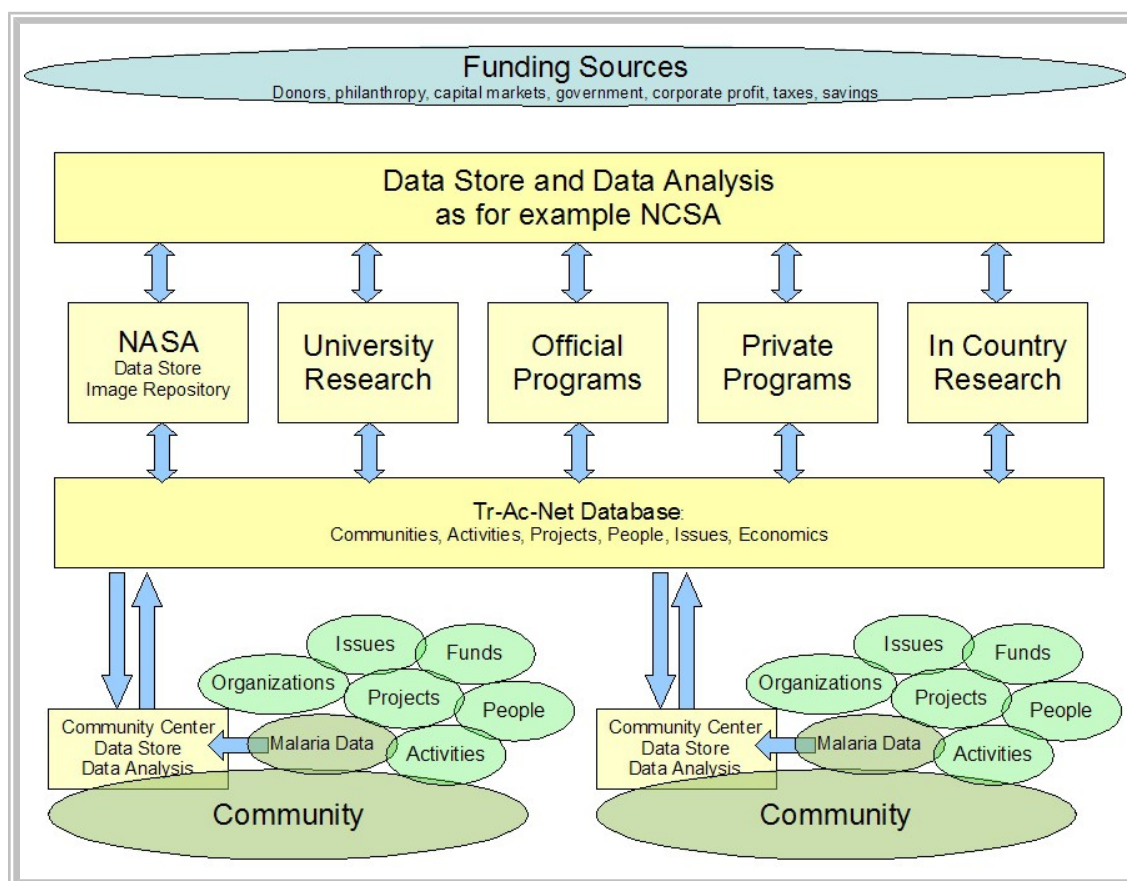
Funding Sources
Donors, philanthropy, capital markets, government, corporate profit, taxes, savings

Data Store and Data Analysis
as for example NCSA

NASA
Data Store
Image Repository

University Research

Official Programs

Private Programs

In Country Research

Tr-Ac-Net Database:
Communities, Activities, Projects, People, Issues, Economics

Issues
Funds
Organizations
Projects
People
Community Center
Data Store
Data Analysis
Malaria Data
Activities
Community

Issues
Funds
Organizations
Projects
People
Community Center
Data Store
Data Analysis
Malaria Data
Activities
Community